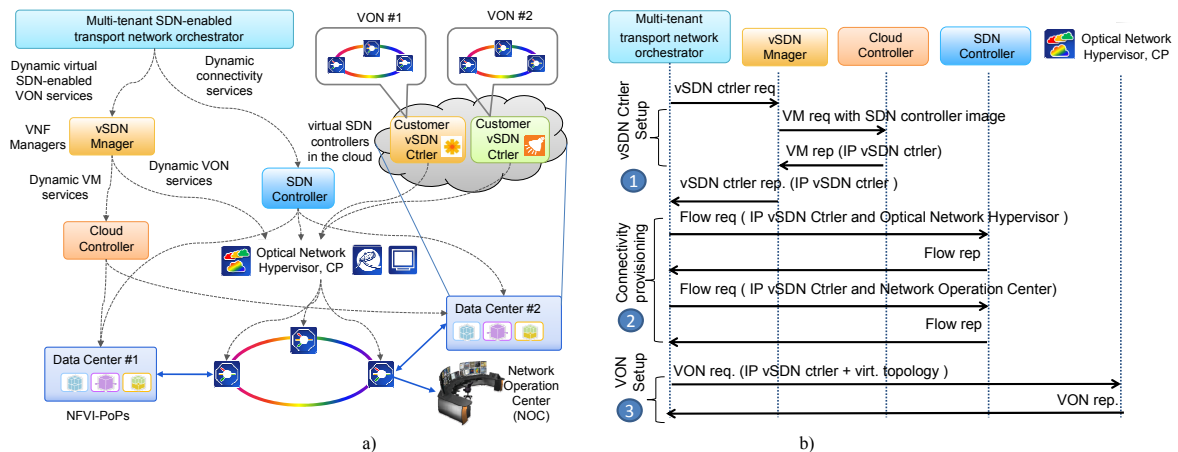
Multi-tenant SDN-enabled transport network orchestrator

VON #1

VON #2

Dynamic virtual SDN-enabled VON services

Dynamic connectivity services

VNF Managers

vSDN Mnager

virtual SDN controllers in the cloud

Customer vSDN Ctrler

Customer vSDN Ctrler

Dynamic VON services

Dynamic VM services

SDN Controller

Cloud Controller

Optical Network Hypervisor, CP

Data Center #2

Data Center #1

NFVI-PoPs

Network Operation Center (NOC)

a)

Multi-tenant transport network orchestrator

vSDN Mnager

Cloud Controller

SDN Controller

Optical Network Hypervisor, CP

vSDN Ctrler Setup

vSDN ctrler req

VM req with SDN controller image

VM rep (IP vSDN ctrler)

1

vSDN ctrler rep. (IP vSDN ctrler )

Connectivity provisioning

Flow req ( IP vSDN Ctrler and Optical Network Hypervisor )

Flow rep

Flow req ( IP vSDN Ctrler and Network Operation Center)

2

Flow rep

VON Setup

VON req. (IP vSDN ctrler + virt. topology )

3

VON rep.

b)